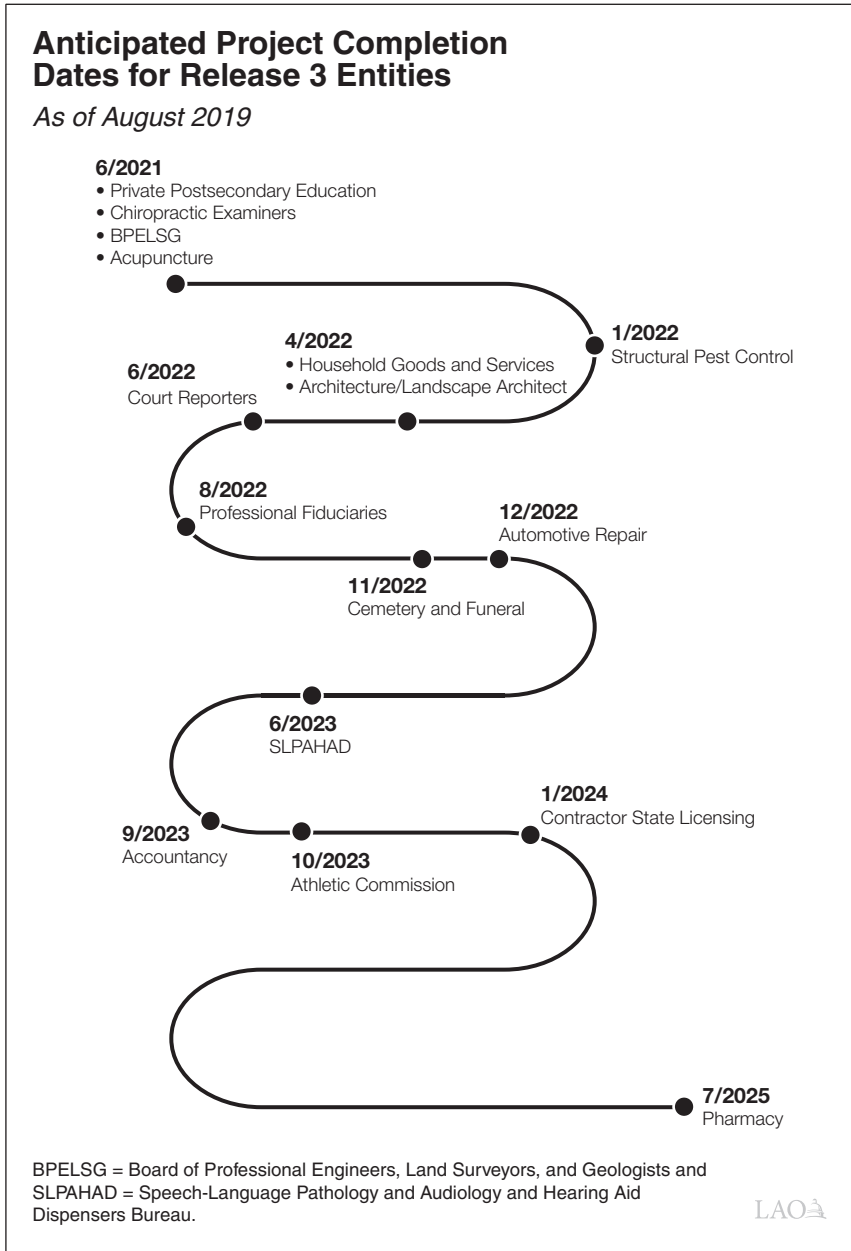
Anticipated Project Completion Dates for Release 3 Entities

As of August 2019

6/2021
• Private Postsecondary Education
• Chiropractic Examiners
• BPELSG
• Acupuncture

1/2022
Structural Pest Control

4/2022
• Household Goods and Services
• Architecture/Landscape Architect

6/2022
Court Reporters

8/2022
Professional Fiduciaries

12/2022
Automotive Repair

11/2022
Cemetery and Funeral

6/2023
SLPAHAD

1/2024
Contractor State Licensing

9/2023
Accountancy

10/2023
Athletic Commission

7/2025
Pharmacy

BPELSG = Board of Professional Engineers, Land Surveyors, and Geologists and SLPAHAD = Speech-Language Pathology and Audiology and Hearing Aid Dispensers Bureau.

LAO